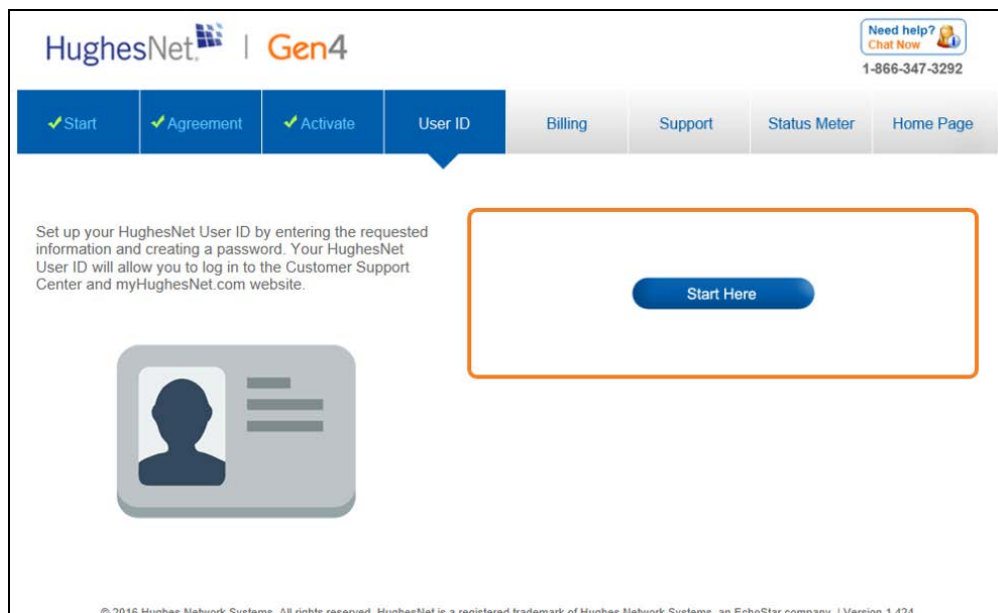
HughesNet | Gen4

Need help? Chat Now

1-866-347-3292

✔Start ✔Agreement ✔Activate User ID Billing Support Status Meter Home Page

Set up your HughesNet User ID by entering the requested information and creating a password. Your HughesNet User ID will allow you to log in to the Customer Support Center and myHughesNet.com website.

Start Here

© 2016 Hughes Network Systems. All rights reserved. HughesNet is a registered trademark of Hughes Network Systems, an EchoStar company. | Version 1.424